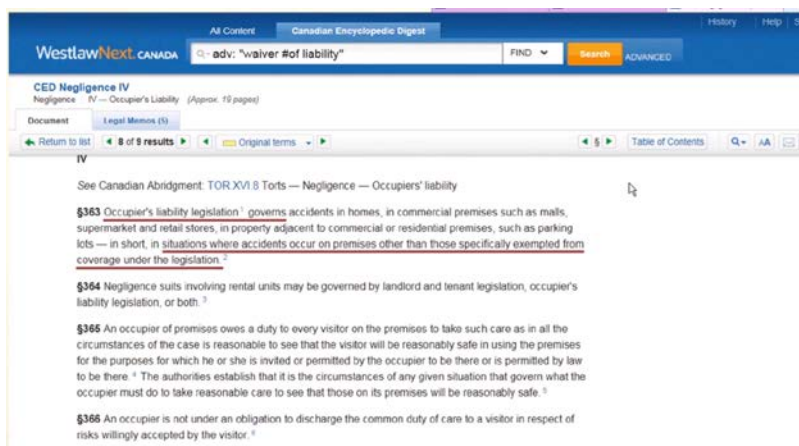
History | Help | S

All Content | Canadian Encyclopedic Digest

WestlawNext CANADA

adv: "waiver #of liability"

FIND

Search

ADVANCED

CED Negligence IV
Negligence IV — Occupier's Liability (Approx. 19 pages)

Document | Legal Memos (5)

Return to list | 8 of 9 results | Original terms | § | Table of Contents | AA

IV

See Canadian Abridgment: TOR.XVI.8 Torts — Negligence — Occupiers' liability

§363 Occupier's liability legislation$^1$ governs accidents in homes, in commercial premises such as malls, supermarket and retail stores, in property adjacent to commercial or residential premises, such as parking lots — in short, in situations where accidents occur on premises other than those specifically exempted from coverage under the legislation.$^2$

§364 Negligence suits involving rental units may be governed by landlord and tenant legislation, occupier's liability legislation, or both.$^3$

§365 An occupier of premises owes a duty to every visitor on the premises to take such care as in all the circumstances of the case is reasonable to see that the visitor will be reasonably safe in using the premises for the purposes for which he or she is invited or permitted by the occupier to be there or is permitted by law to be there.$^4$ The authorities establish that it is the circumstances of any given situation that govern what the occupier must do to take reasonable care to see that those on its premises will be reasonably safe.$^5$

§366 An occupier is not under an obligation to discharge the common duty of care to a visitor in respect of risks willingly accepted by the visitor.$^6$